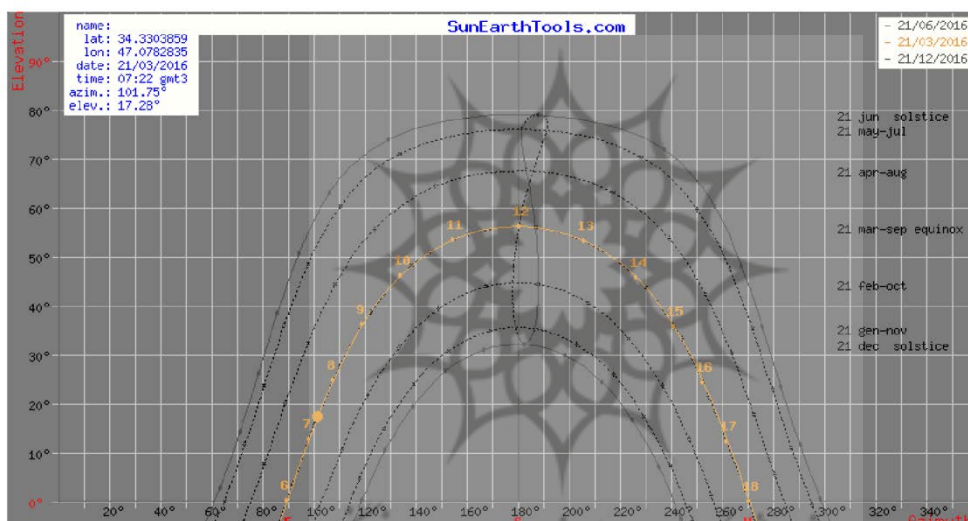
name:
lat: 34.3303859
lon: 47.0782835
date: 21/03/2016
time: 07:22 gmt3
azim.: 101.75°
elev.: 17.28°

SunEarthTools.com

- 21/06/2016
- 21/03/2016
- 21/12/2016

Elevation

90°
80°
70°
60°
50°
40°
30°
20°
10°
0°

21 jun solstice
21 may-jul
21 apr-aug
21 mar-sep equinox
21 feb-oct
21 gen-nov
21 dec solstice

6
7
8
9
10
11
12
13
14
15
16
17
18

20° 40° 60° 80° 100° 120° 140° 160° 180° 200° 220° 240° 260° 280° 300° 320° 340°

E S W

Azimuth